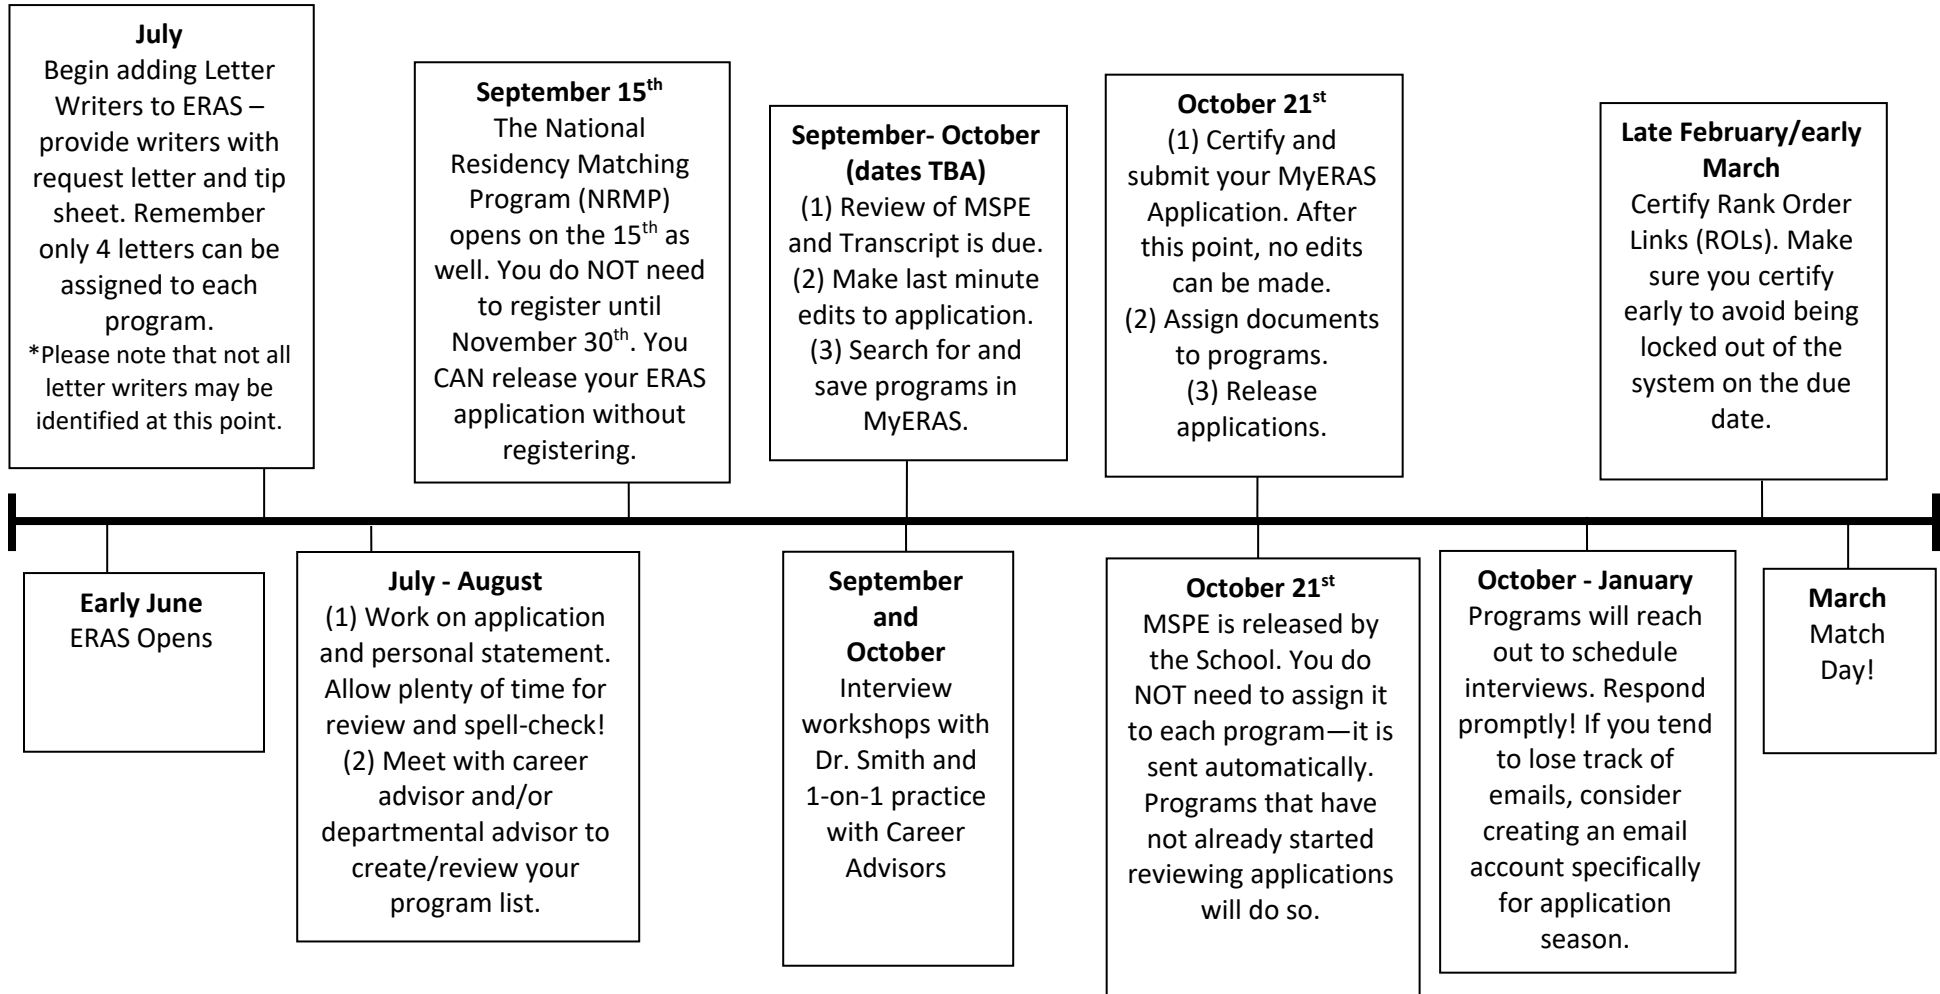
**July**
Begin adding Letter Writers to ERAS – provide writers with request letter and tip sheet. Remember only 4 letters can be assigned to each program.
*Please note that not all letter writers may be identified at this point.

**September 15$^{th}$**
The National Residency Matching Program (NRMP) opens on the 15$^{th}$ as well. You do NOT need to register until November 30$^{th}$. You CAN release your ERAS application without registering.

**September- October (dates TBA)**
(1) Review of MSPE and Transcript is due.
(2) Make last minute edits to application.
(3) Search for and save programs in MyERAS.

**October 21$^{st}$**
(1) Certify and submit your MyERAS Application. After this point, no edits can be made.
(2) Assign documents to programs.
(3) Release applications.

**Late February/early March**
Certify Rank Order Links (ROLs). Make sure you certify early to avoid being locked out of the system on the due date.

**Early June**
ERAS Opens

**July - August**
(1) Work on application and personal statement. Allow plenty of time for review and spell-check!
(2) Meet with career advisor and/or departmental advisor to create/review your program list.

**September and October**
Interview workshops with Dr. Smith and 1-on-1 practice with Career Advisors

**October 21$^{st}$**
MSPE is released by the School. You do NOT need to assign it to each program—it is sent automatically. Programs that have not already started reviewing applications will do so.

**October - January**
Programs will reach out to schedule interviews. Respond promptly! If you tend to lose track of emails, consider creating an email account specifically for application season.

**March**
Match Day!